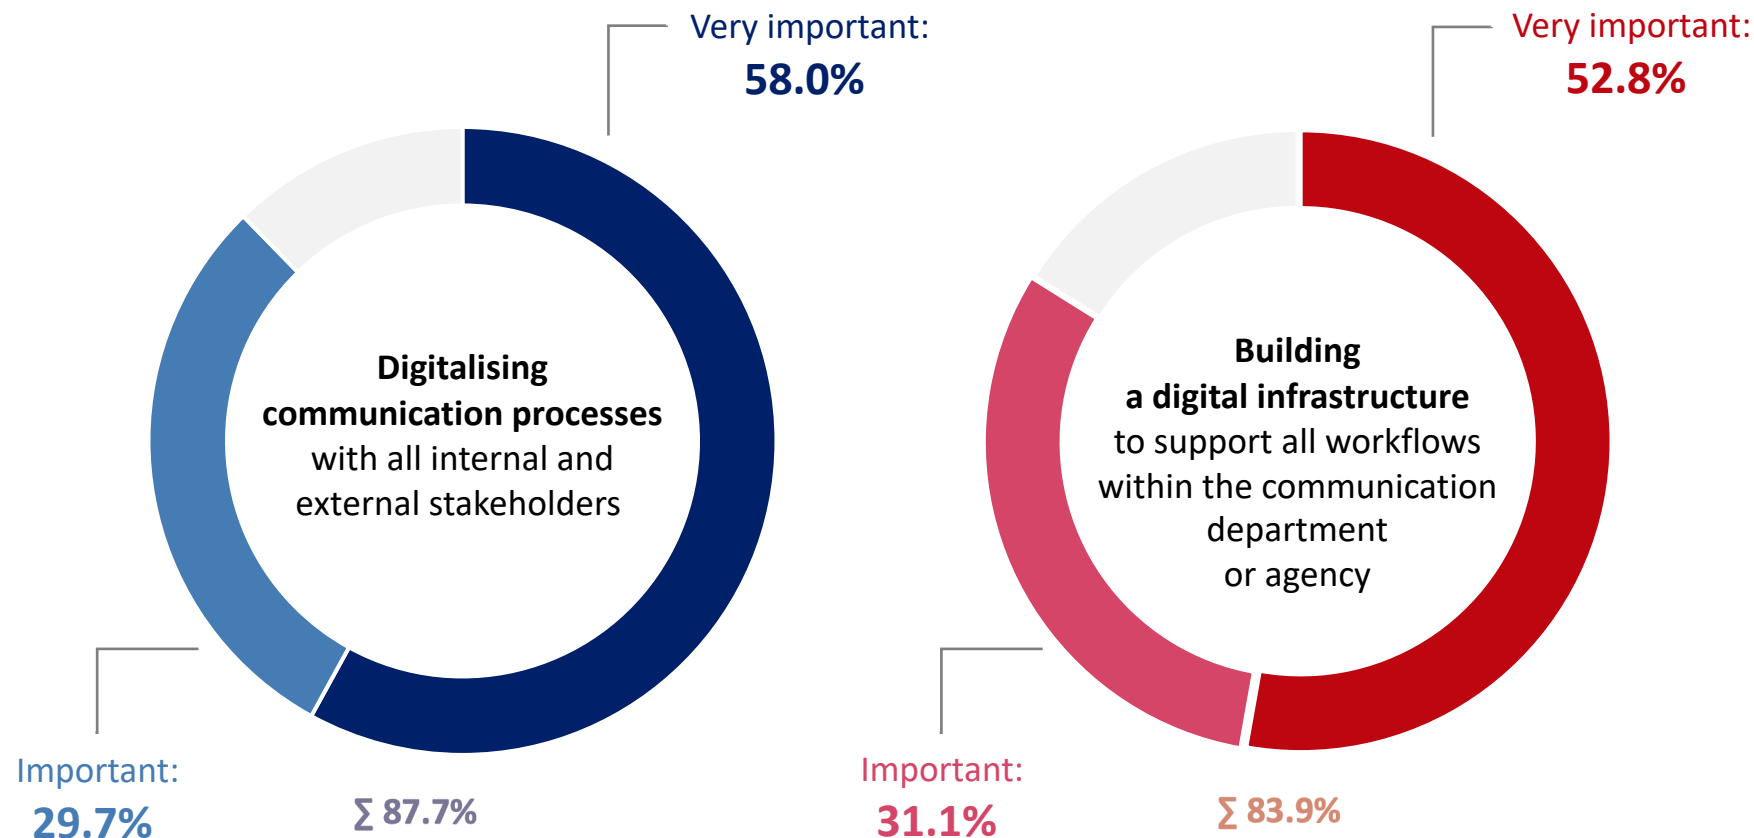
Very important:
58.0%

Digitalising communication processes with all internal and external stakeholders

Important:
29.7%

∑ 87.7%

Very important:
52.8%

Building a digital infrastructure to support all workflows within the communication department or agency

Important:
31.1%

∑ 83.9%